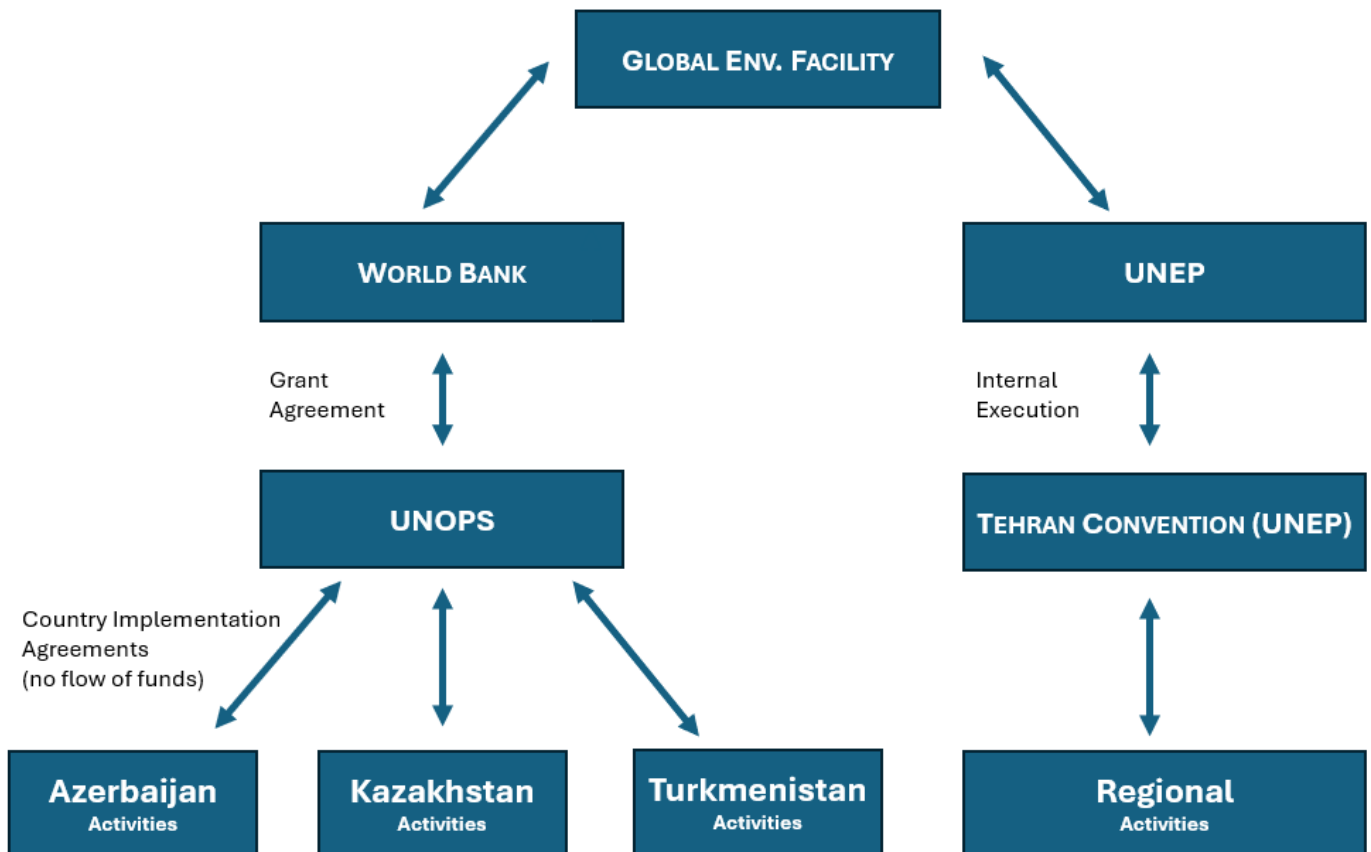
GLOBAL ENV. FACILITY

WORLD BANK

UNEP

Grant Agreement

Internal Execution

UNOPS

TEHRAN CONVENTION (UNEP)

Country Implementation Agreements (no flow of funds)

Azerbaijan
Activities

Kazakhstan
Activities

Turkmenistan
Activities

Regional
Activities